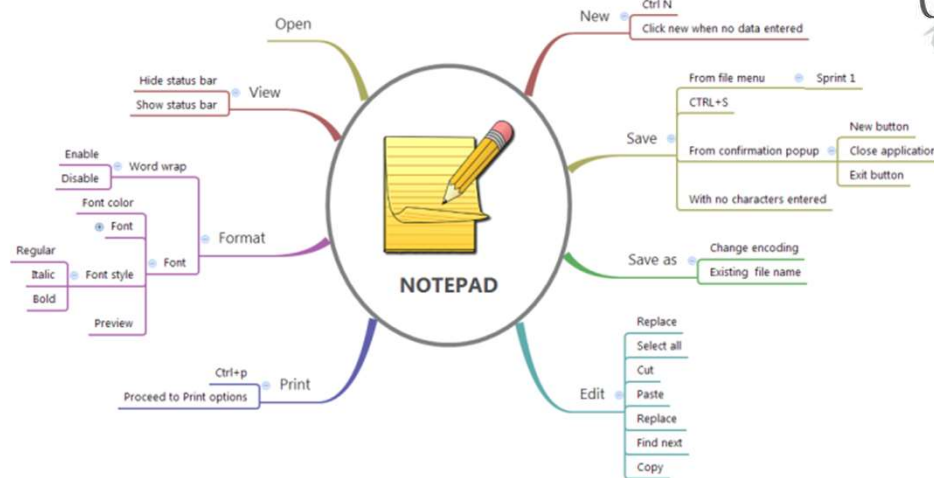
NOTEPAD

Open

New
Ctrl N
Click new when no data entered

View
Hide status bar
Show status bar

Save
From file menu
Sprint 1
CTRL+S
From confirmation popup
New button
Close applicatio
Exit button
With no characters entered

Format
Word wrap
Enable
Disable
Font
Font color
Font
Font style
Regular
Italic
Bold
Preview

Save as
Change encoding
Existing file name

Print
Ctrl+p
Proceed to Print options

Edit
Replace
Select all
Cut
Paste
Replace
Find next
Copy